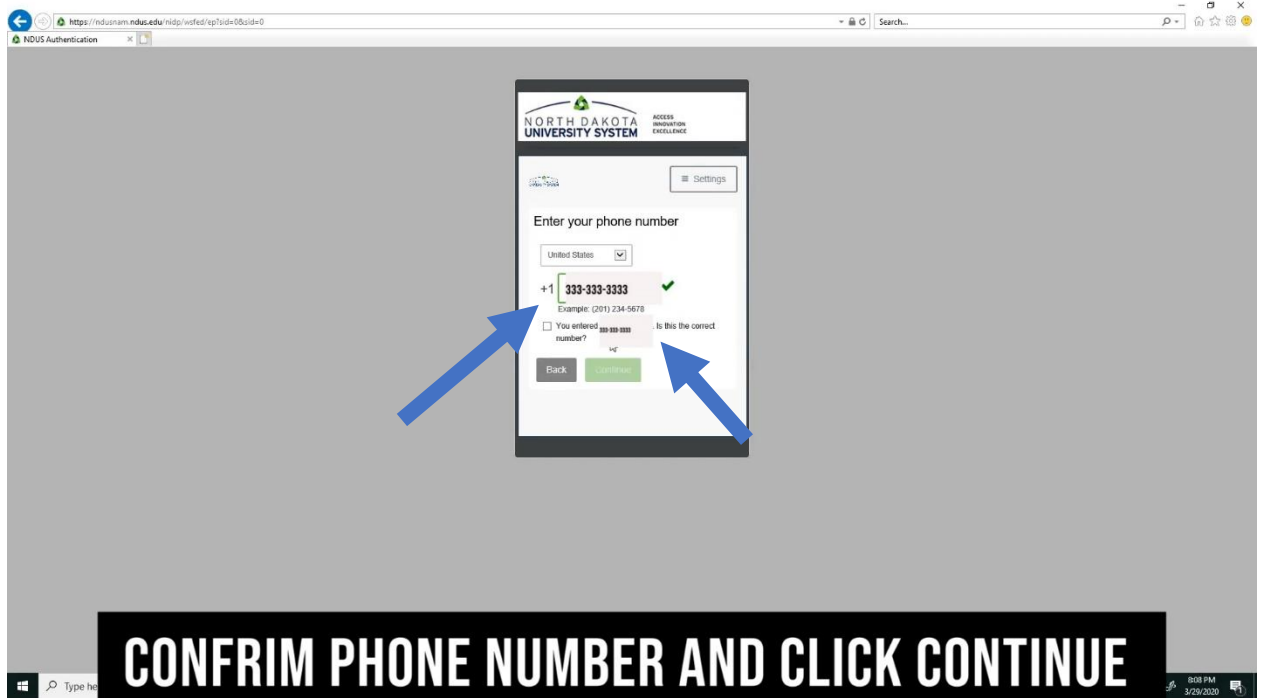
https://ndusnam.ndus.edu/nidp/wsfed/ep?sid=0&sid=0

Search...

NDUS Authentication

NORTH DAKOTA UNIVERSITY SYSTEM

ACCESS
INNOVATION
EXCELLENCE

≡ Settings

Enter your phone number

United States

+1 333-333-3333

Example: (201) 234-5678

You entered 333-333-3333. Is this the correct number?

Back

Continue

CONFRIM PHONE NUMBER AND CLICK CONTINUE

Type he

8:08 PM
3/29/2020